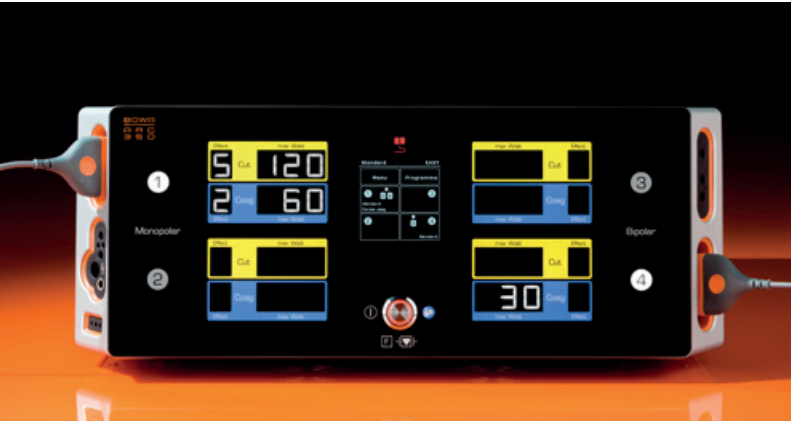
BOWA
ARC
350

Effect
max Watt
5
Cut
120
2
Coag
60
Effect
max Watt

1
Monopolar
2

Effect
max Watt
Cut
Coag
Effect
max Watt

Standard
EASY
Menu
Programme
Standard

max Watt
Effect
Cut
Coag

3
Bipolar
4

max Watt
Effect
Cut
30
Coag
max Watt
Effect